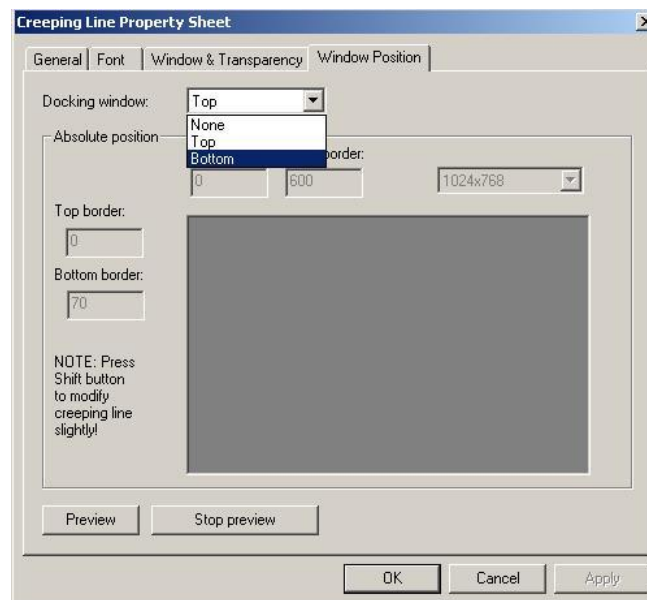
Creeping Line Property Sheet

General | Font | Window & Transparency | Window Position

Docking window: Top

None
Top
Bottom

Absolute position

border:

0
600
1024x768

Top border:
0

Bottom border:
70

NOTE: Press Shift button to modify creeping line slightly!

Preview
Stop preview

OK
Cancel
Apply